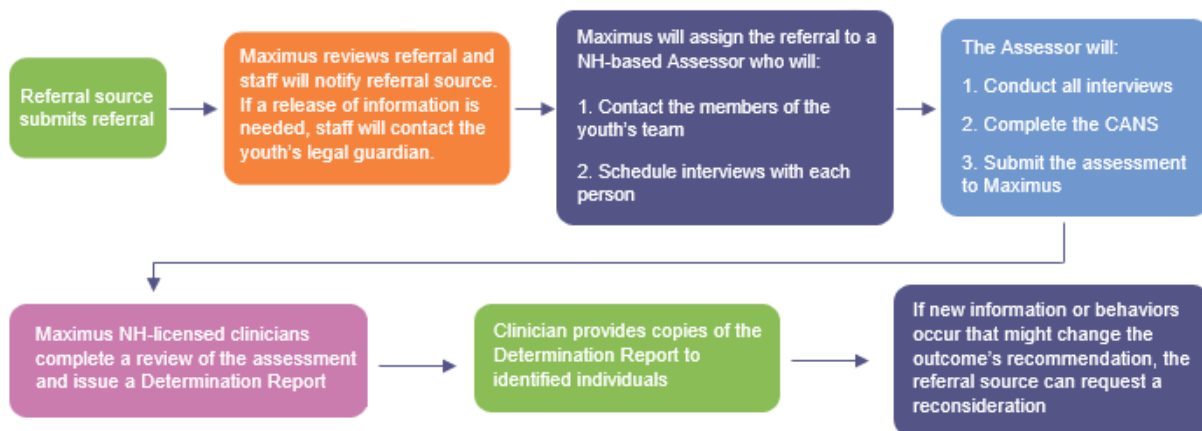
Referral source submits referral

Maximus reviews referral and staff will notify referral source. If a release of information is needed, staff will contact the youth's legal guardian.

Maximus will assign the referral to a NH-based Assessor who will:

1. Contact the members of the youth's team

2. Schedule interviews with each person

The Assessor will:

1. Conduct all interviews

2. Complete the CANS

3. Submit the assessment to Maximus

Maximus NH-licensed clinicians complete a review of the assessment and issue a Determination Report

Clinician provides copies of the Determination Report to identified individuals

If new information or behaviors occur that might change the outcome's recommendation, the referral source can request a reconsideration